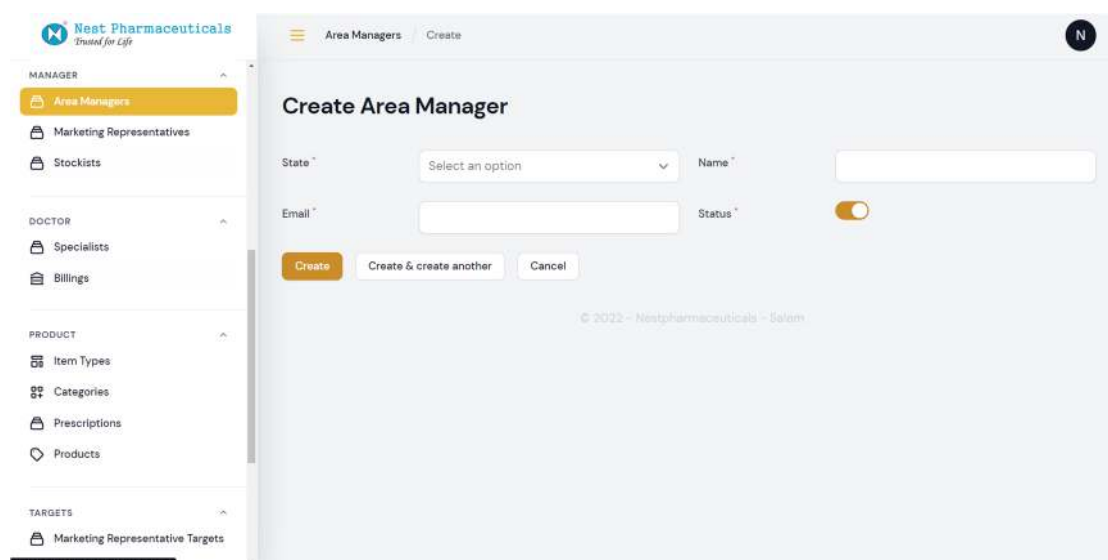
Nest Pharmaceuticals
Trusted for Life

MANAGER
Area Managers
Marketing Representatives
Stockists

DOCTOR
Specialists
Billings

PRODUCT
Item Types
Categories
Prescriptions
Products

TARGETS
Marketing Representative Targets

Area Managers / Create

N

Create Area Manager

State *
Select an option
Name *
Email *
Status *

Create
Create & create another
Cancel

© 2022 - Nestpharmaceuticals - Salem